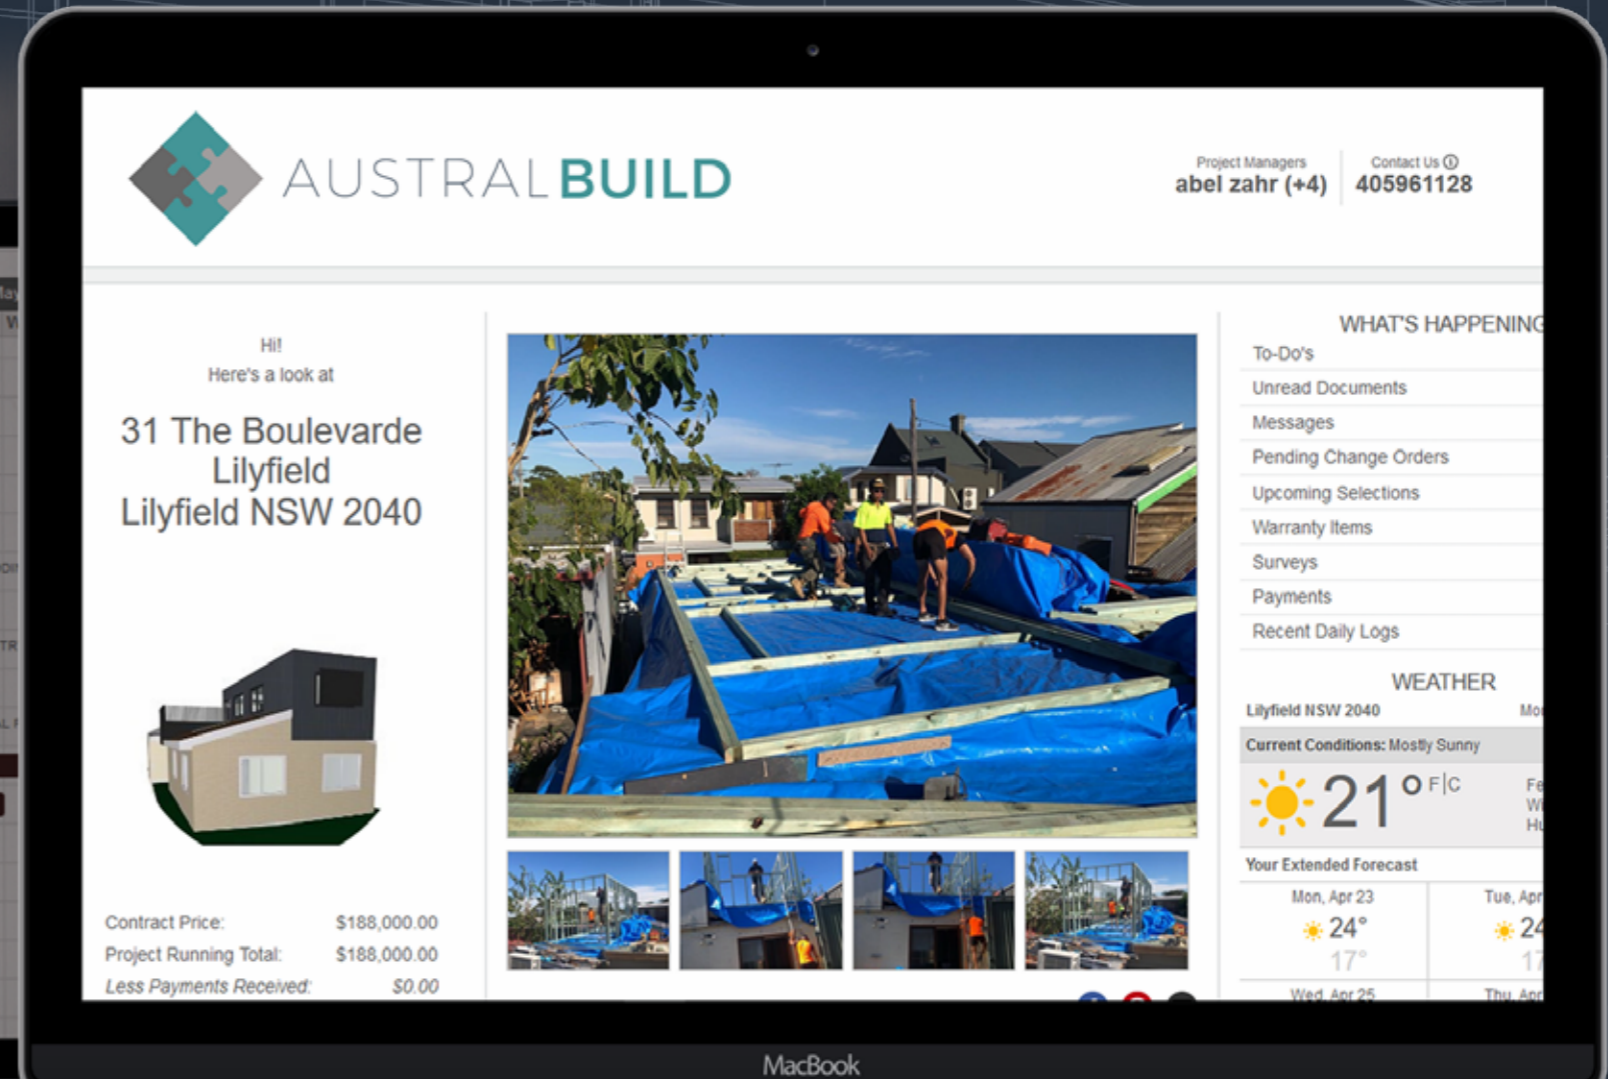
AUSTRALBUILD

Project Managers
abel zahr (+4)

Contact Us ⓘ
405961128

Hi!
Here's a look at

31 The Boulevarde
Lilyfield
Lilyfield NSW 2040

| | |
|---|---|
| Contract Price: | $188,000.00 |
| Project Running Total: | $188,000.00 |
| Less Payments Received: | $0.00 |

WHAT'S HAPPENING
To-Do's
Unread Documents
Messages
Pending Change Orders
Upcoming Selections
Warranty Items
Surveys
Payments
Recent Daily Logs

WEATHER
Lilyfield NSW 2040
Mo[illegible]
Current Conditions: Mostly Sunny
21 ° F|C
Fe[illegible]
Wi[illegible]
Hu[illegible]
Your Extended Forecast
Mon, Apr 23
24°
17°
Tue, Apr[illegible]
24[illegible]
17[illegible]
Wed, Apr 25
Thu, Apr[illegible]

MacBook